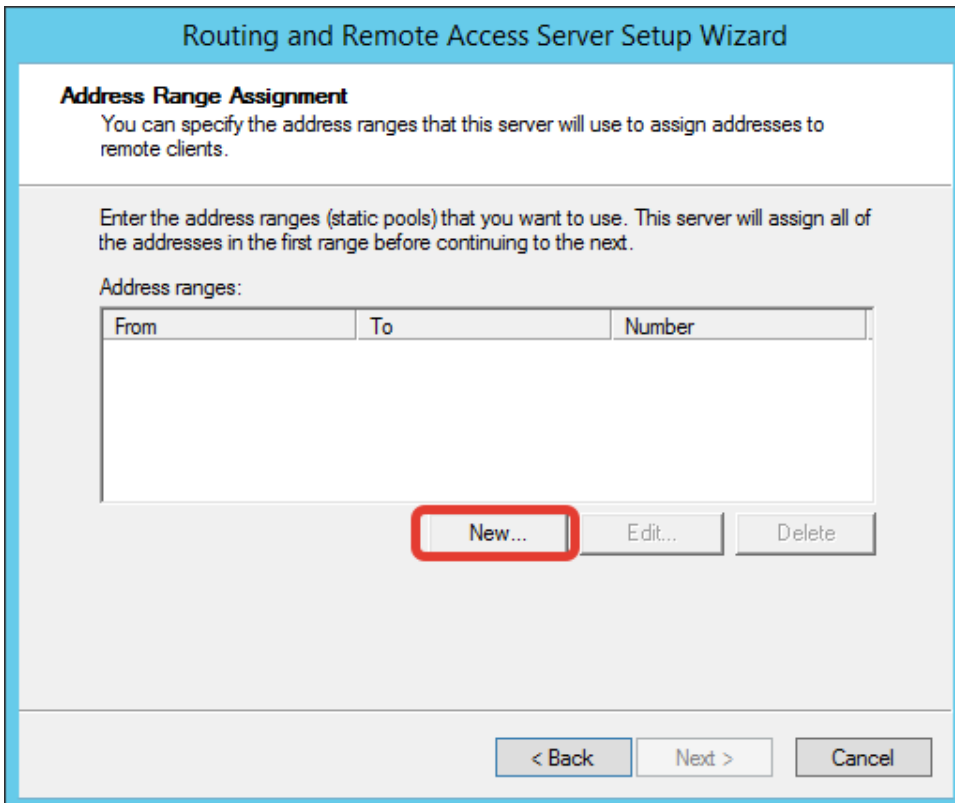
Routing and Remote Access Server Setup Wizard

Address Range Assignment
You can specify the address ranges that this server will use to assign addresses to remote clients.

Enter the address ranges (static pools) that you want to use. This server will assign all of the addresses in the first range before continuing to the next.

Address ranges:

| From | To | Number |
|---|---|---|

New... Edit... Delete

< Back Next > Cancel